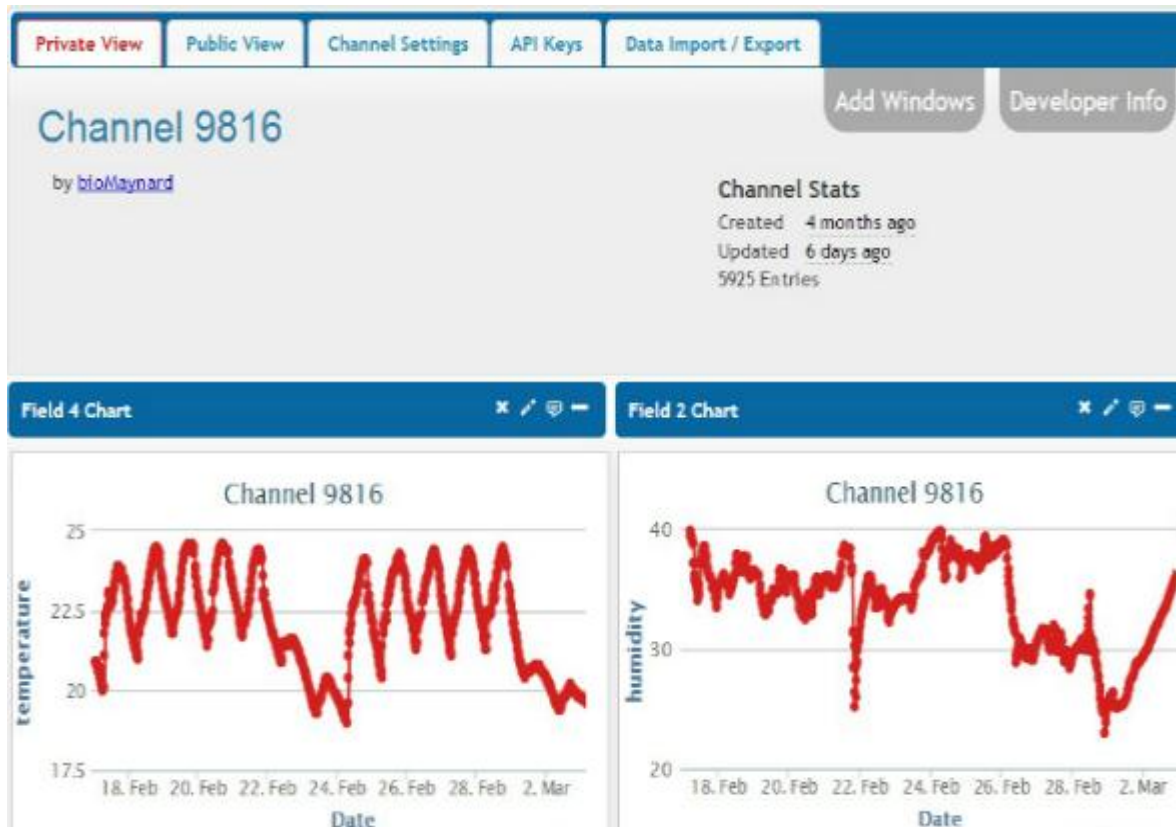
Private View | Public View | Channel Settings | API Keys | Data Import / Export

Add Windows | Developer Info

Channel 9816

by bioMaynard

Channel Stats
Created 4 months ago
Updated 6 days ago
5925 Entries

Field 4 Chart

Channel 9816

temperature

25
22.5
20
17.5

18. Feb 20. Feb 22. Feb 24. Feb 26. Feb 28. Feb 2. Mar

Date

Field 2 Chart

Channel 9816

humidity

40
30
20

18. Feb 20. Feb 22. Feb 24. Feb 26. Feb 28. Feb 2. Mar

Date